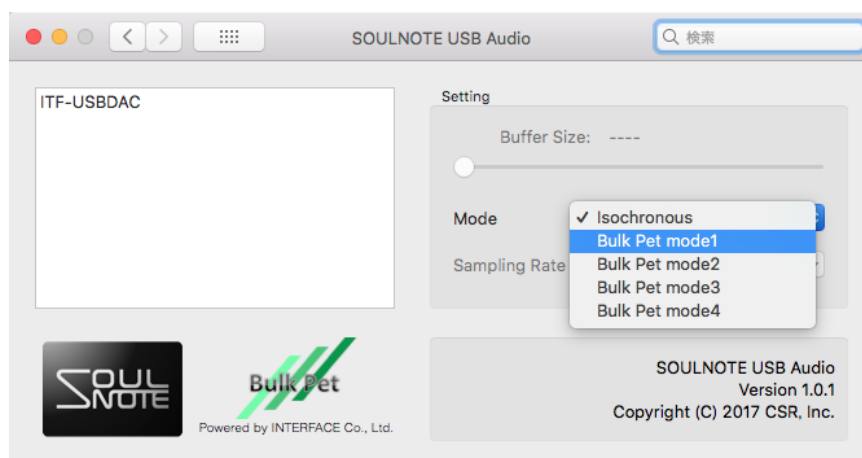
SOULNOTE USB Audio

検索

ITF-USBDAC

Setting

Buffer Size: ----

Mode

✓ Isochronous
Bulk Pet mode1
Bulk Pet mode2
Bulk Pet mode3
Bulk Pet mode4

Sampling Rate

SOUL NOTE

Bulk Pet
Powered by INTERFACE Co., Ltd.

SOULNOTE USB Audio
Version 1.0.1
Copyright (C) 2017 CSR, Inc.